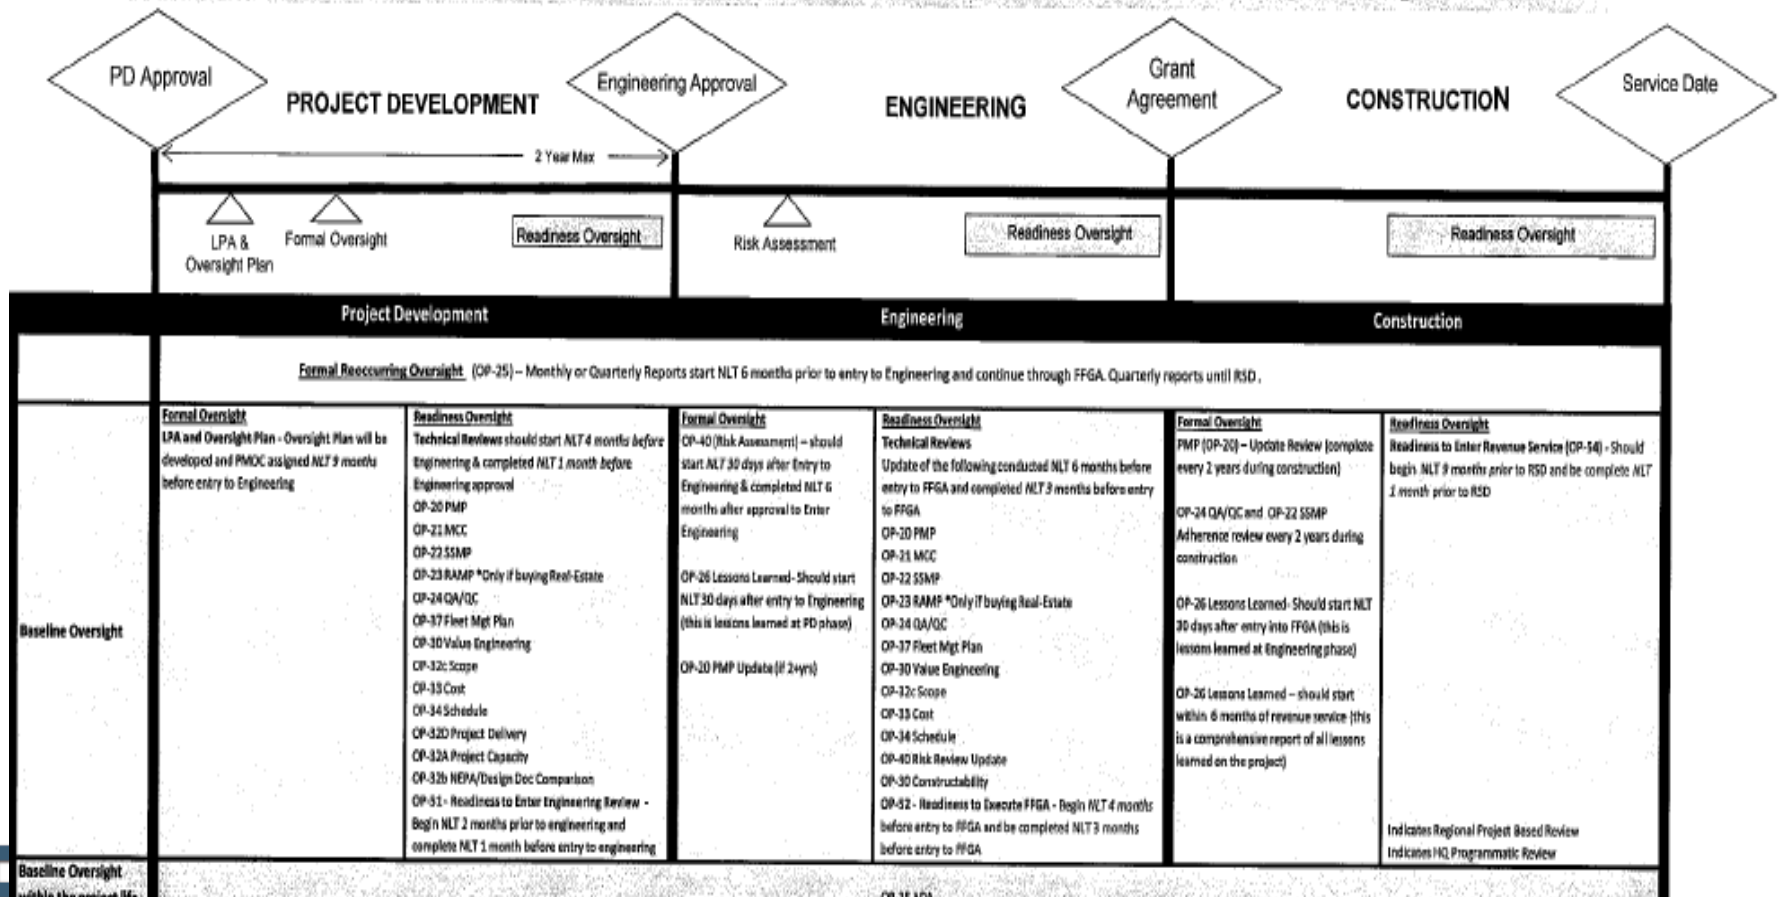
PD Approval

PROJECT DEVELOPMENT

Engineering Approval

ENGINEERING

Grant Agreement

CONSTRUCTION

Service Date

2 Year Max

LPA & Oversight Plan

Formal Oversight

Readiness Oversight

Risk Assessment

Readiness Oversight

Readiness Oversight

| | Project Development | | Engineering | | Construction | |
|---|---|---|---|---|---|---|
| | Formal Reoccurring Oversight (OP-25) – Monthly or Quarterly Reports start NLT 6 months prior to entry to Engineering and continue through FFGA. Quarterly reports until RSD. | | | | | |
| Baseline Oversight | Formal Oversight<br>LPA and Oversight Plan - Oversight Plan will be developed and PMOC assigned NLT 9 months before entry to Engineering | Readiness Oversight<br>Technical Reviews should start NLT 4 months before Engineering & completed NLT 1 month before Engineering approval<br>OP-20 PMP<br>OP-21 MCC<br>OP-22 SSMP<br>OP-23 RAMP *Only if buying Real-Estate<br>OP-24 QA/QC<br>OP-37 Fleet Mgt Plan<br>OP-30 Value Engineering<br>OP-32c Scope<br>OP-33 Cost<br>OP-34 Schedule<br>OP-32D Project Delivery<br>OP-32A Project Capacity<br>OP-32b NEPA/Design Doc Comparison<br>OP-51 - Readiness to Enter Engineering Review - Begin NLT 2 months prior to engineering and complete NLT 1 month before entry to engineering | Formal Oversight<br>OP-40 (Risk Assessment) – should start NLT 30 days after Entry to Engineering & completed NLT 6 months after approval to Enter Engineering<br>OP-26 Lessons Learned - Should start NLT 30 days after entry to Engineering (this is lessons learned at PD phase)<br>OP-20 PMP Update (if 2+yrs) | Readiness Oversight<br>Technical Reviews<br>Update of the following conducted NLT 6 months before entry to FFGA and completed NLT 3 months before entry to FFGA<br>OP-20 PMP<br>OP-21 MCC<br>OP-22 SSMP<br>OP-23 RAMP *Only if buying Real-Estate<br>OP-24 QA/QC<br>OP-37 Fleet Mgt Plan<br>OP-30 Value Engineering<br>OP-32c Scope<br>OP-33 Cost<br>OP-34 Schedule<br>OP-40 Risk Review Update<br>OP-30 Constructability<br>OP-52 - Readiness to Execute FFGA - Begin NLT 4 months before entry to FFGA and be completed NLT 3 months before entry to FFGA | Formal Oversight<br>PMP (OP-20) – Update Review (complete every 2 years during construction)<br>OP-24 QA/QC and OP-22 SSMP Adherence review every 2 years during construction<br>OP-26 Lessons Learned - Should start NLT 30 days after entry into FFGA (this is lessons learned at Engineering phase)<br>OP-26 Lessons Learned – should start within 6 months of revenue service (this is a comprehensive report of all lessons learned on the project) | Readiness Oversight<br>Readiness to Enter Revenue Service (OP-54) - Should begin NLT 9 months prior to RSD and be complete NLT 1 month prior to RSD<br>Indicates Regional Project Based Review<br>Indicates HQ Programmatic Review |
| Baseline Oversight within the project life | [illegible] | | | | | |